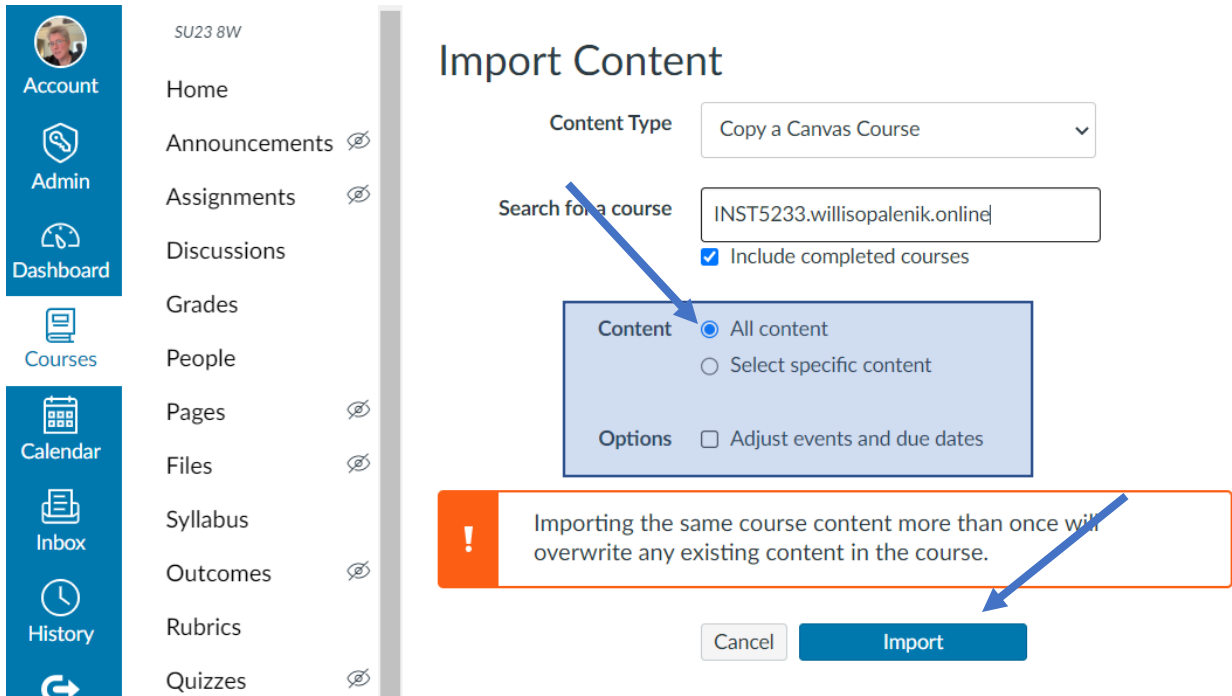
Account

Admin

Dashboard

Courses

Calendar

Inbox

History

SU23 8W

Home

Announcements

Assignments

Discussions

Grades

People

Pages

Files

Syllabus

Outcomes

Rubrics

Quizzes

Import Content

Content Type
Copy a Canvas Course

Search for a course
INST5233.willisopalenik.online

Include completed courses

Content
All content
Select specific content

Options
Adjust events and due dates

!
Importing the same course content more than once will overwrite any existing content in the course.

Cancel
Import